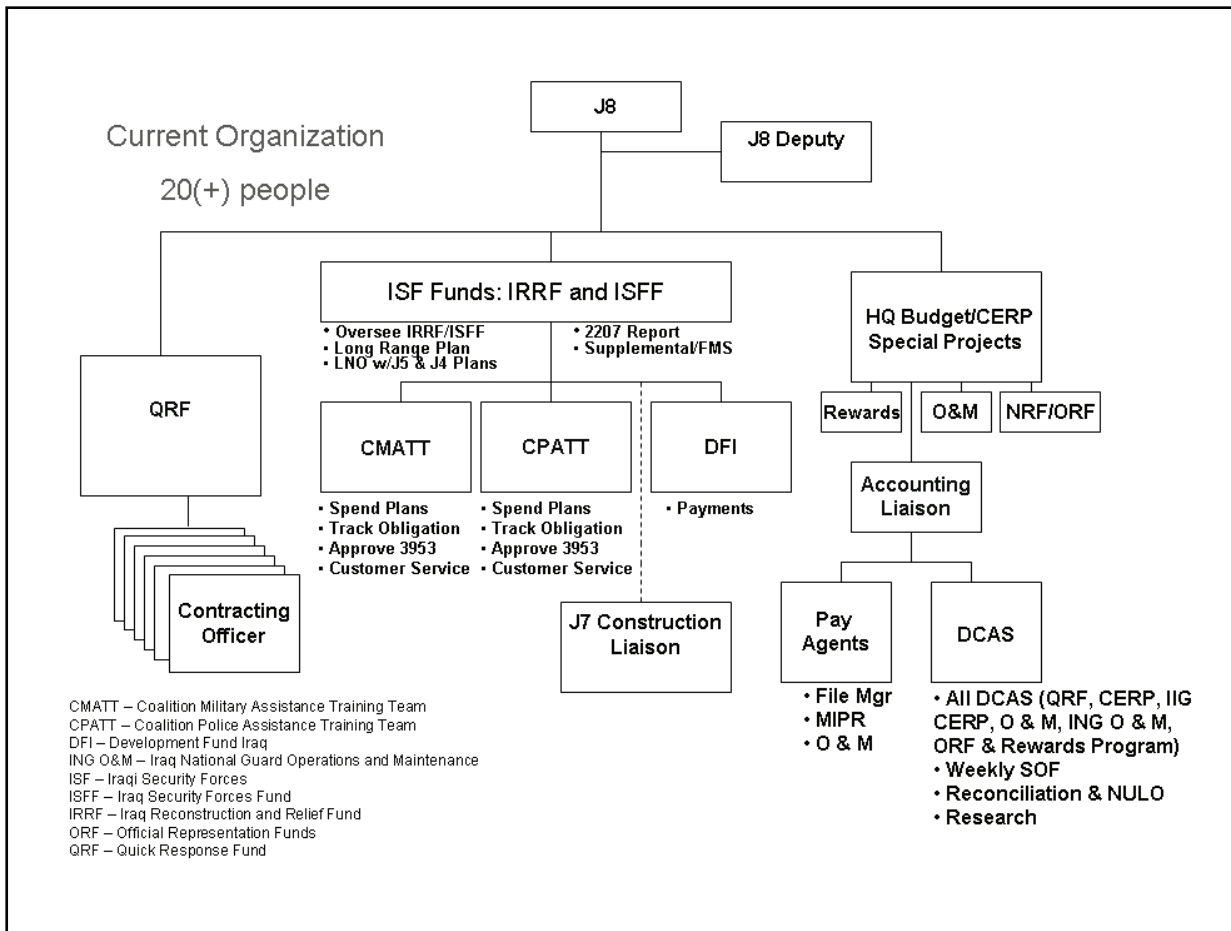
Current Organization

20(+) people

J8

J8 Deputy

QRF

Contracting Officer

ISF Funds: IRRF and ISFF

• Oversee IRRF/ISFF
• Long Range Plan
• LNO w/J5 & J4 Plans

• 2207 Report
• Supplemental/FMS

CMATT

• Spend Plans
• Track Obligation
• Approve 3953
• Customer Service

CPATT

• Spend Plans
• Track Obligation
• Approve 3953
• Customer Service

DFI

• Payments

J7 Construction Liaison

HQ Budget/CERP Special Projects

Rewards

O&M

NRF/ORF

Accounting Liaison

Pay Agents

• File Mgr
• MIPR
• O & M

DCAS

• All DCAS (QRF, CERP, IIG CERP, O & M, ING O & M, ORF & Rewards Program)
• Weekly SOF
• Reconciliation & NULO
• Research

CMATT – Coalition Military Assistance Training Team
CPATT – Coalition Police Assistance Training Team
DFI – Development Fund Iraq
ING O&M – Iraq National Guard Operations and Maintenance
ISF – Iraqi Security Forces
ISFF – Iraq Security Forces Fund
IRRF – Iraq Reconstruction and Relief Fund
ORF – Official Representation Funds
QRF – Quick Response Fund